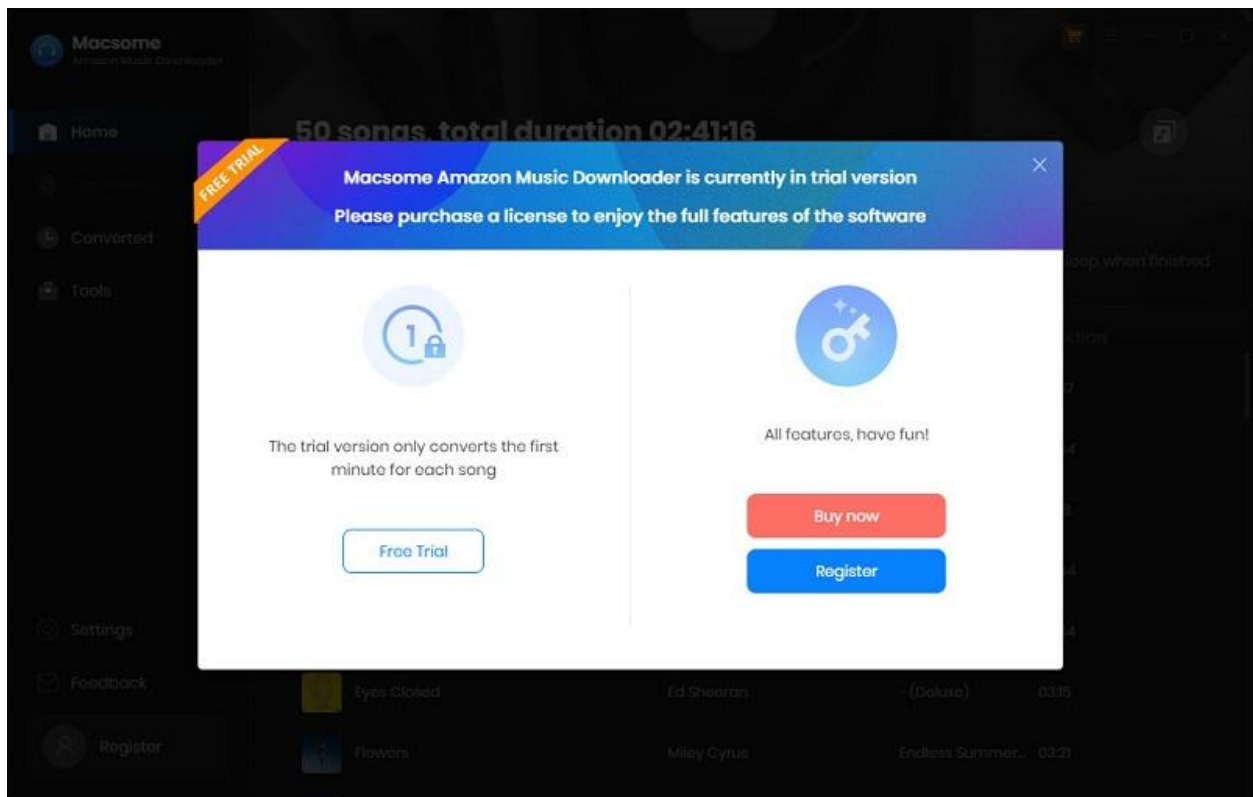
Macsome
Amazon Music Downloader

Home
Converted
Tools

50 songs, total duration 02:41:16

FREE TRIAL

Macsome Amazon Music Downloader is currently in trial version
Please purchase a license to enjoy the full features of the software

The trial version only converts the first minute for each song

Free Trial

All features, have fun!

Buy now

Register

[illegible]leep when finished

Settings
Feedback
Register

Eyes Closed | Ed Sheeran | - (Deluxe) | 03:15
Flowers | Miley Cyrus | Endless Summer... | 03:21